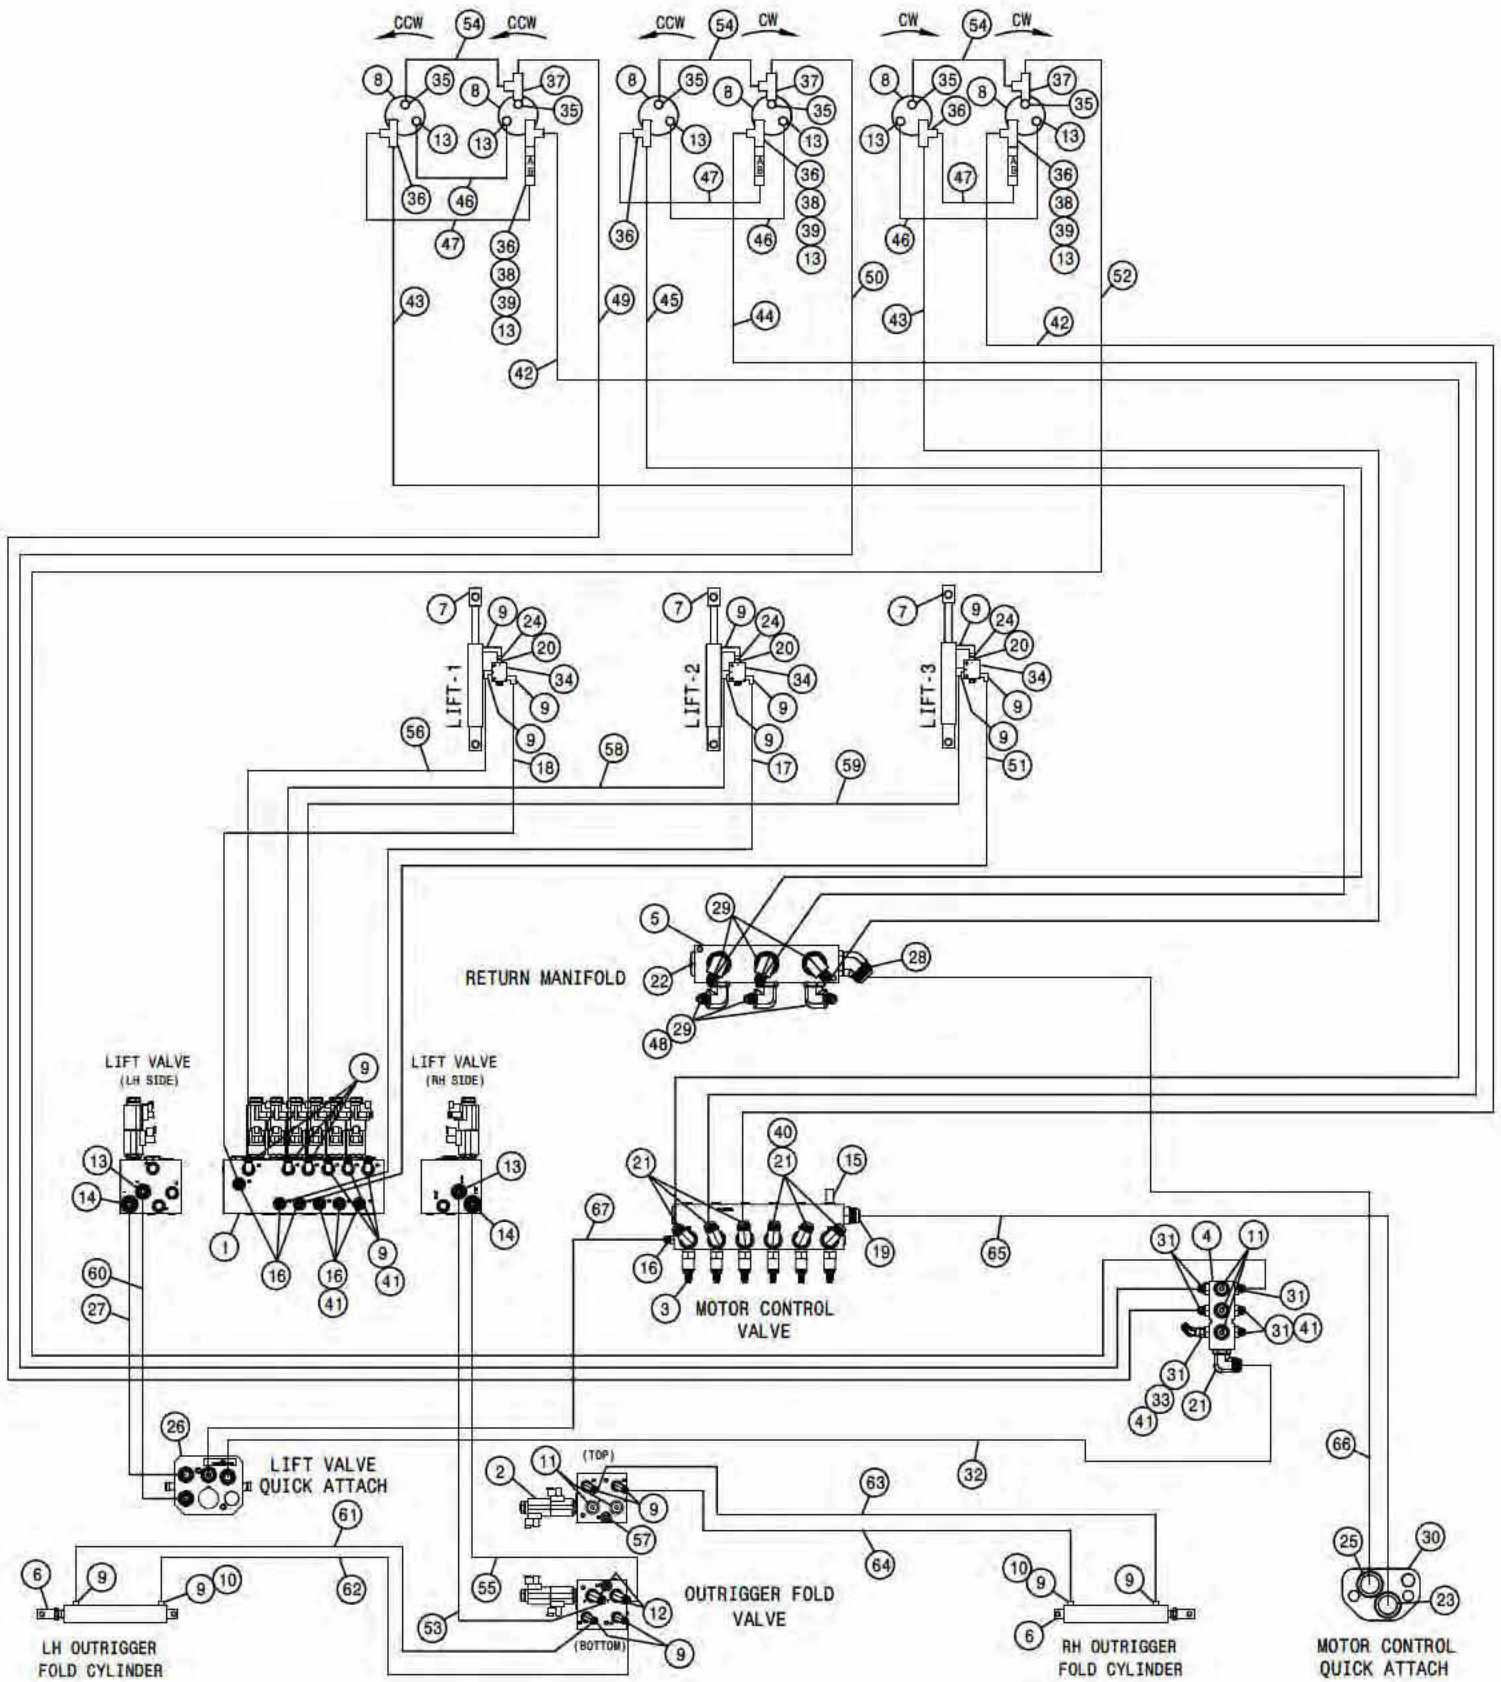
CCW 54 CCW
8 35 8 37 35
13 13
36 46
47 36 38 39 13
43 49 42

CCW 54 CW
8 35 8 37 35 13 13
47 36 38 39 13
36 46
45 44 50

CW 54 CW
8 35 36 8 37 35 13 13
47 36 38 39 13
46 43 42 52

7 9 24 20 34 9 9 LIFT-1 56 18
7 9 24 20 34 9 9 LIFT-2 58 17
7 9 24 20 34 9 9 LIFT-3 59 51

5 29 28
RETURN MANIFOLD 22
48 29

LIFT VALVE (LH SIDE)
13 14
9
1 16 16 41 9 41
LIFT VALVE (RH SIDE)
13 14
60 27
67
21 40 21 15
16 19
3 MOTOR CONTROL VALVE
65
31 4 11 31 31 41
31 33 41 21

26 LIFT VALVE QUICK ATTACH
32
2 11 (TOP) 9 57
63 64
66
25 30 23
61
6 9 9 10 62
55 53
OUTRIGGER FOLD VALVE
12 (BOTTOM) 9
10 9 9 6
LH OUTRIGGER FOLD CYLINDER
RH OUTRIGGER FOLD CYLINDER
MOTOR CONTROL QUICK ATTACH